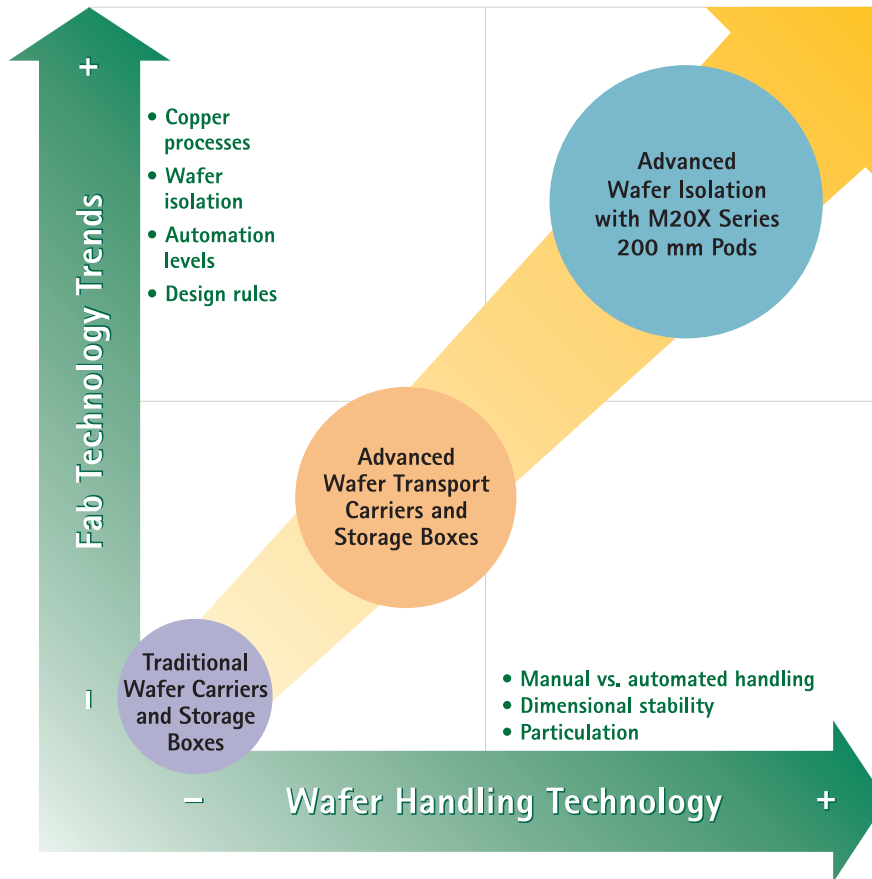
+

Fab Technology Trends

• Copper processes
• Wafer isolation
• Automation levels
• Design rules

Advanced Wafer Isolation with M20X Series 200 mm Pods

Advanced Wafer Transport Carriers and Storage Boxes

Traditional Wafer Carriers and Storage Boxes

• Manual vs. automated handling
• Dimensional stability
• Particulation

–

–

Wafer Handling Technology

+